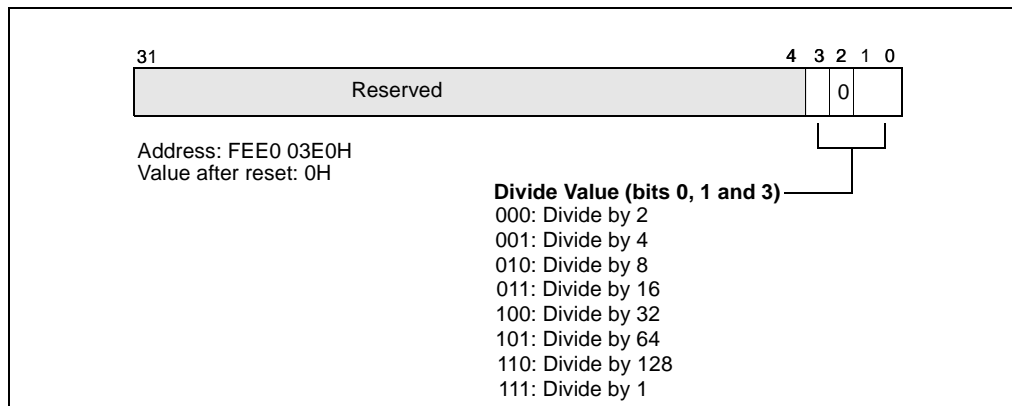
31 4 3 2 1 0

Reserved

0

Address: FEE0 03E0H
Value after reset: 0H

**Divide Value (bits 0, 1 and 3)**
000: Divide by 2
001: Divide by 4
010: Divide by 8
011: Divide by 16
100: Divide by 32
101: Divide by 64
110: Divide by 128
111: Divide by 1